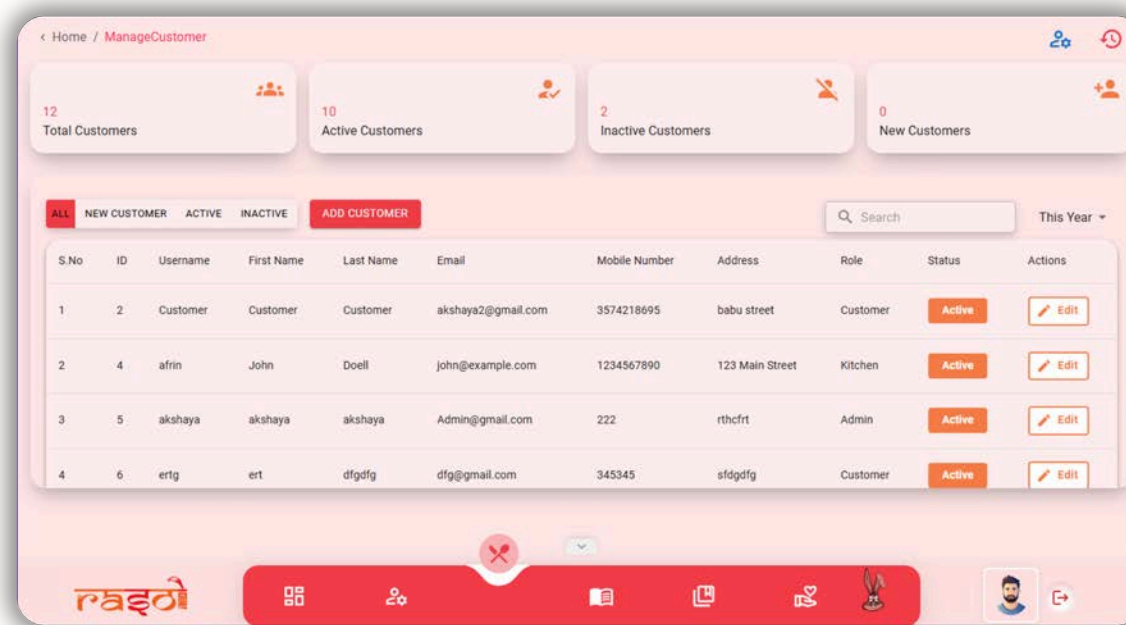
‹ Home / ManageCustomer

12
Total Customers

10
Active Customers

2
Inactive Customers

0
New Customers

ALL NEW CUSTOMER ACTIVE INACTIVE ADD CUSTOMER

Search

This Year

| S.No | ID | Username | First Name | Last Name | Email | Mobile Number | Address | Role | Status | Actions |
|---|---|---|---|---|---|---|---|---|---|---|
| 1 | 2 | Customer | Customer | Customer | akshaya2@gmail.com | 3574218695 | babu street | Customer | Active | Edit |
| 2 | 4 | afrin | John | Doell | john@example.com | 1234567890 | 123 Main Street | Kitchen | Active | Edit |
| 3 | 5 | akshaya | akshaya | akshaya | Admin@gmail.com | 222 | rthcfrt | Admin | Active | Edit |
| 4 | 6 | ertg | ert | dfgdfg | dfg@gmail.com | 345345 | sfdgdfg | Customer | Active | Edit |

rasoi